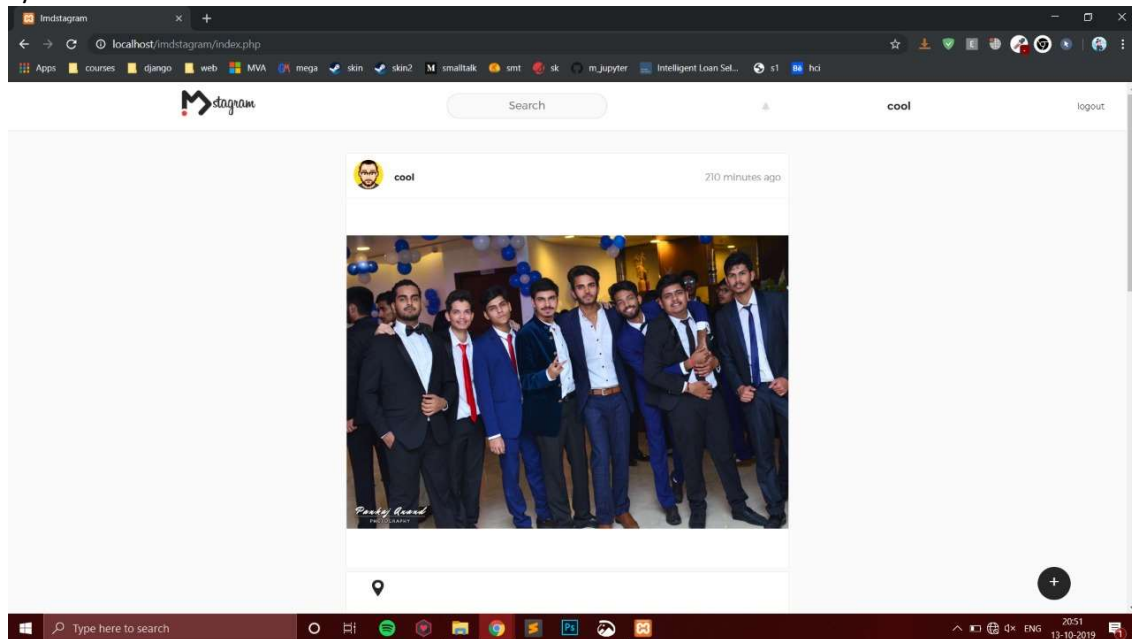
Imdstagram

localhost/imdstagram/index.php

Apps courses django web MVA mega skin skin2 smalltalk smt sk m_jupyter Intelligent Loan Sel... s1 hci

Mstagram

Search

cool

logout

cool

210 minutes ago

Pankaj Anand PHOTOGRAPHY

+

Type here to search

ENG 20:51 13-10-2019